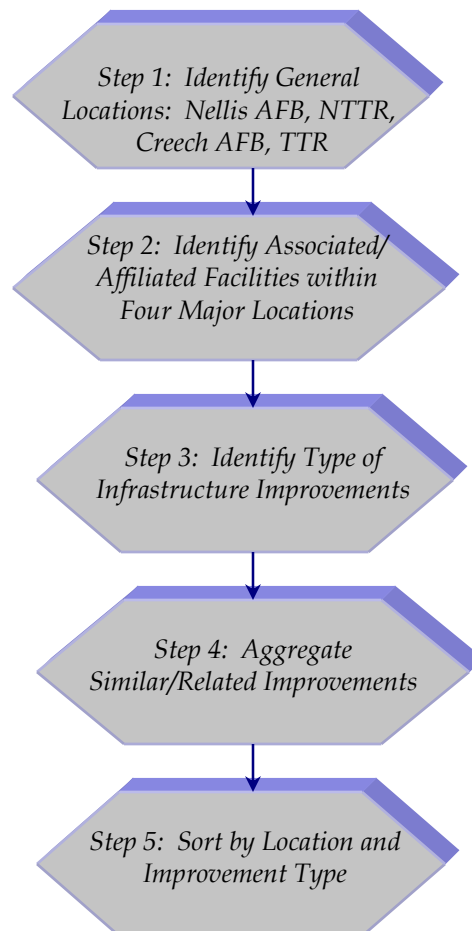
Step 1: Identify General Locations: Nellis AFB, NTTR, Creech AFB, TTR

Step 2: Identify Associated/ Affiliated Facilities within Four Major Locations

Step 3: Identify Type of Infrastructure Improvements

Step 4: Aggregate Similar/Related Improvements

Step 5: Sort by Location and Improvement Type